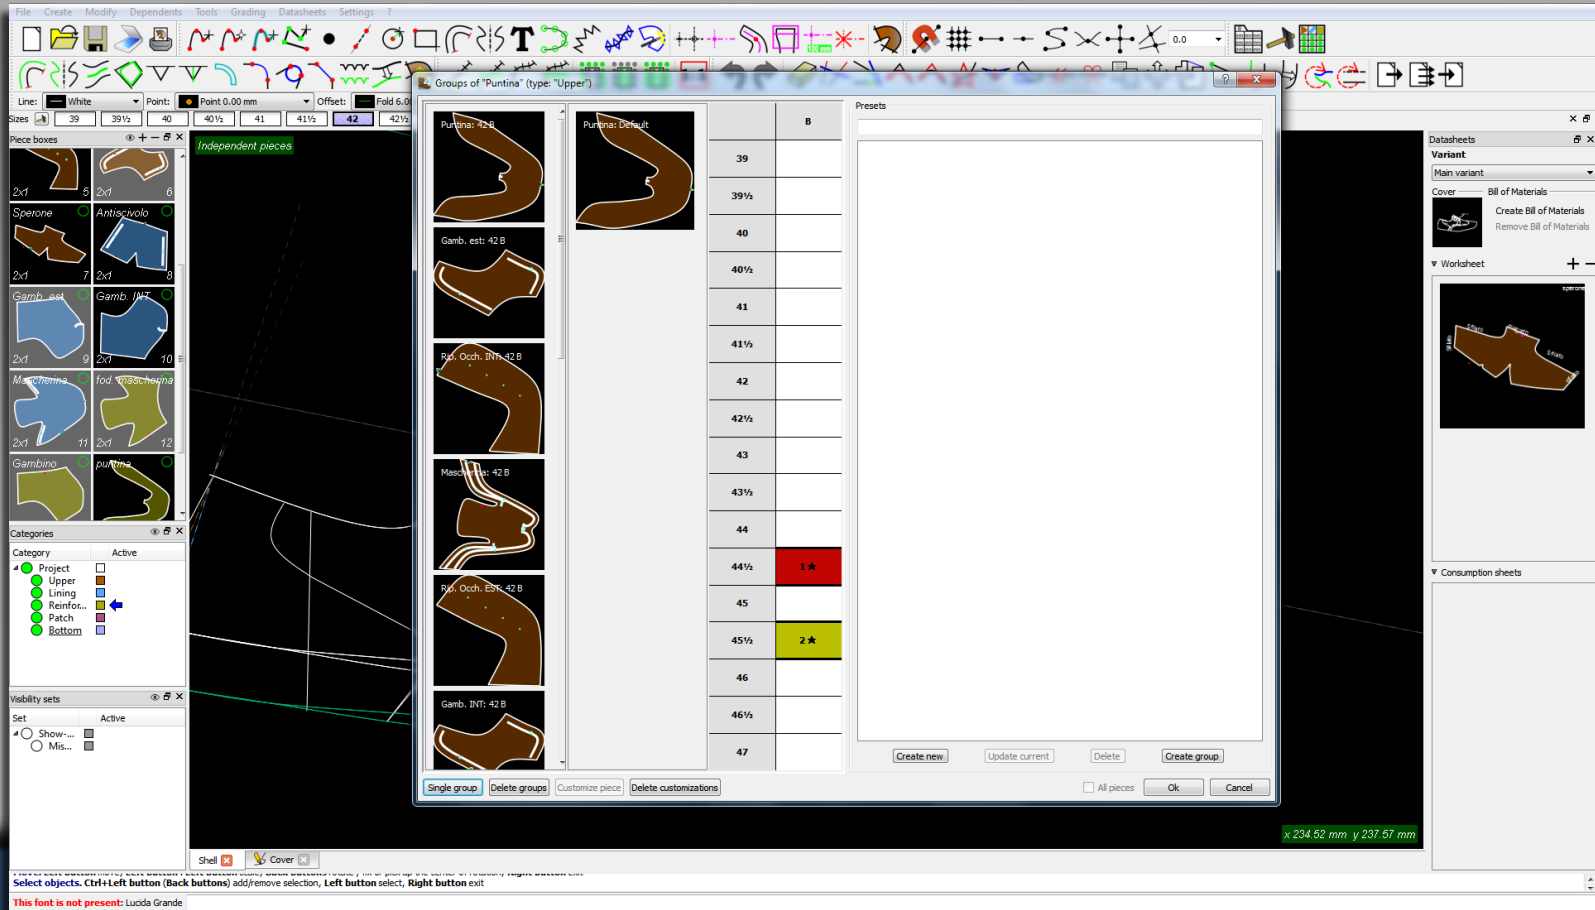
File Create Modify Dependents Tools Grading Datasheets Settings ?

0.0

Line: White Point: Point 0.00 mm Offset: Fold 6.0

Sizes 39 39½ 40 40½ 41 41½ 42 42½

Piece boxes

2x1 5 2x1 6

Sperone Antiscivolo

2x1 7 2x1 8

Gamb. est Gamb. INT

2x1 9 2x1 10

Maschenna fod. maschenna

2x1 11 2x1 12

Gambino puntina

Independent pieces

Categories

| Category | Active |
|---|---|
| Project | |
| Upper | |
| Lining | |
| Reinfor... | |
| Patch | |
| Bottom | |

Visibility sets

| Set | Active |
|---|---|
| Show-... | |
| Mis... | |

Groups of "Puntina" (type: "Upper")

Puntina: 42 B

Gamb. est: 42 B

Rip. Occh. INT: 42 B

Maschenna: 42 B

Rip. Occh. EST: 42 B

Gamb. INT: 42 B

Puntina: Default

| | B |
|---|---|
| 39 | |
| 39½ | |
| 40 | |
| 40½ | |
| 41 | |
| 41½ | |
| 42 | |
| 42½ | |
| 43 | |
| 43½ | |
| 44 | |
| 44½ | 1★ |
| 45 | |
| 45½ | 2★ |
| 46 | |
| 46½ | |
| 47 | |

Presets

Create new Update current Delete Create group

Single group Delete groups Customize piece Delete customizations

All pieces Ok Cancel

Datasheets

Variant

Main variant

Cover Bill of Materials

Create Bill of Materials

Remove Bill of Materials

Worksheet

sperone

Consumption sheets

x 234.52 mm y 237.57 mm

Shell Cover

Select objects. Ctrl+Left button (Back buttons) add/remove selection, Left button select, Right button exit

This font is not present: Lucida Grande